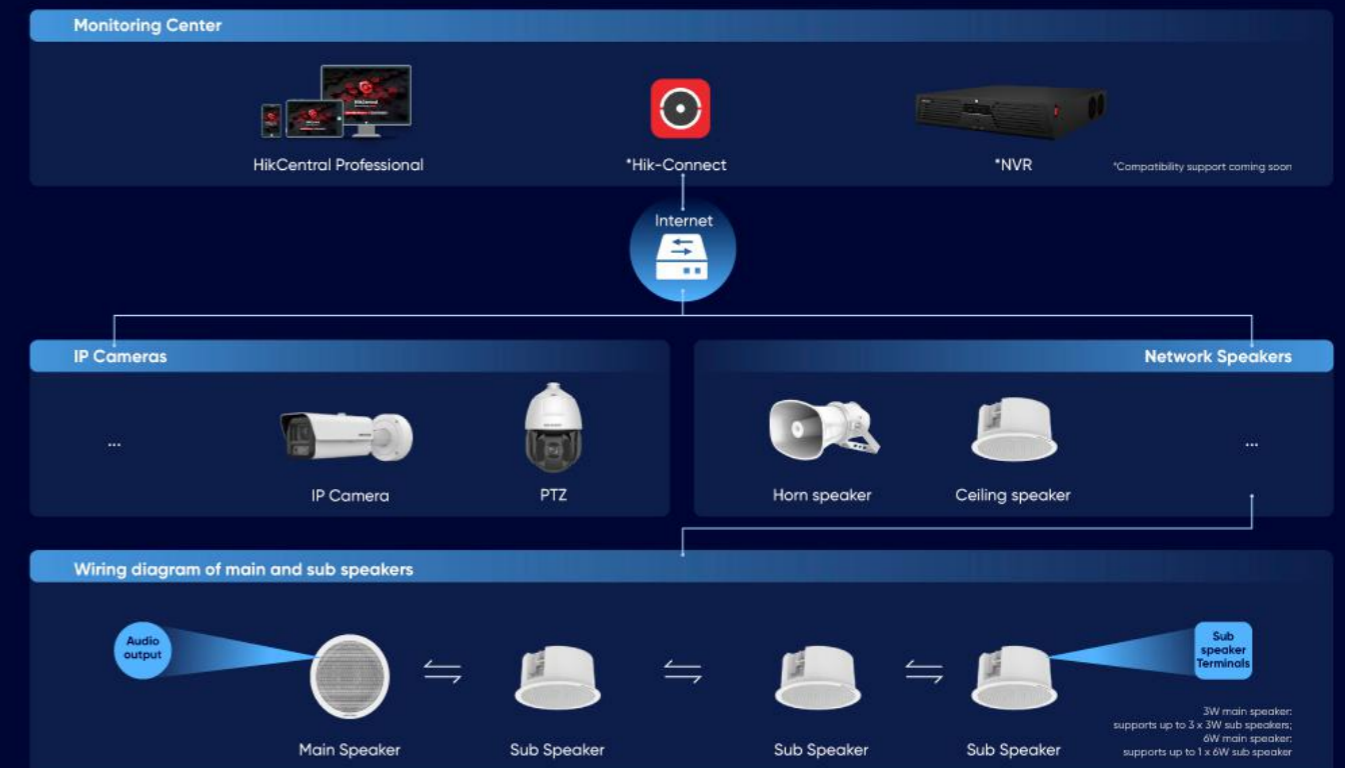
Monitoring Center

HikCentral Professional

*Hik-Connect

*NVR

*Compatibility support coming soon

Internet

IP Cameras

...

IP Camera

PTZ

Network Speakers

Horn speaker

Ceiling speaker

...

Wiring diagram of main and sub speakers

Audio output

Main Speaker

Sub Speaker

Sub Speaker

Sub Speaker

Sub speaker Terminals

3W main speaker: supports up to 3 x 3W sub speakers; 6W main speaker: supports up to 1 x 6W sub speaker